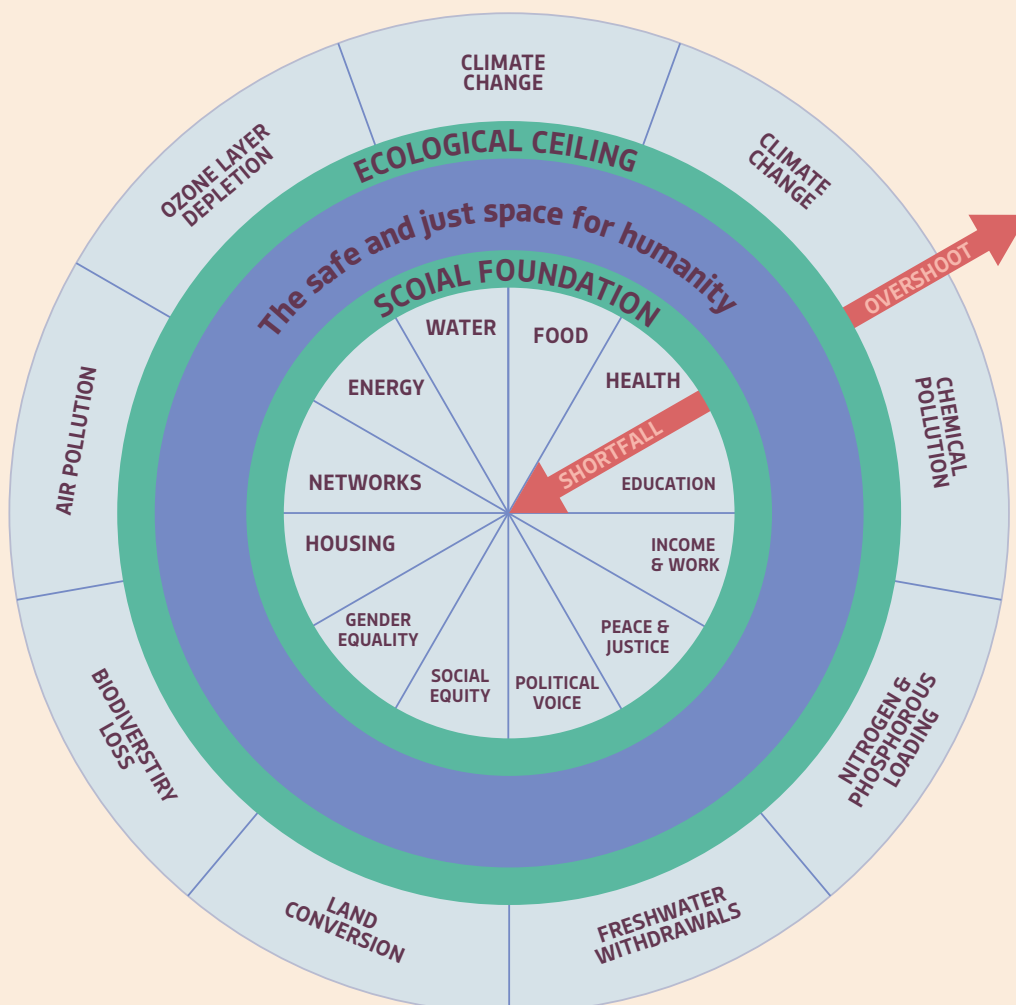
CLIMATE CHANGE

CLIMATE CHANGE

CHEMICAL POLLUTION

NITROGEN & PHOSPHOROUS LOADING

FRESHWATER WITHDRAWALS

LAND CONVERSION

BIODIVERSTIRY LOSS

AIR POLLUTION

OZONE LAYER DEPLETION

ECOLOGICAL CEILING

OVERSHOOT

The safe and just space for humanity

SCOIAL FOUNDATION

WATER

FOOD

HEALTH

EDUCATION

INCOME & WORK

PEACE & JUSTICE

POLITICAL VOICE

SOCIAL EQUITY

GENDER EQUALITY

HOUSING

NETWORKS

ENERGY

SHORTFALL